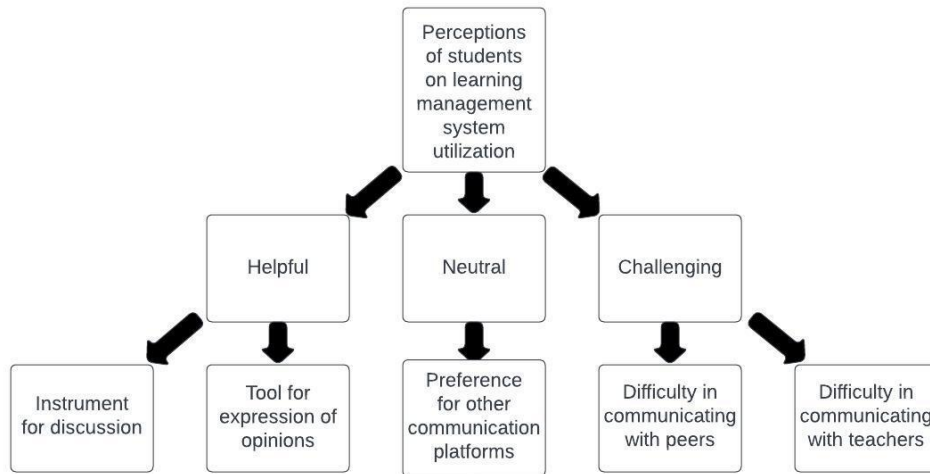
Perceptions of students on learning management system utilization

Helpful

Neutral

Challenging

Instrument for discussion

Tool for expression of opinions

Preference for other communication platforms

Difficulty in communicating with peers

Difficulty in communicating with teachers